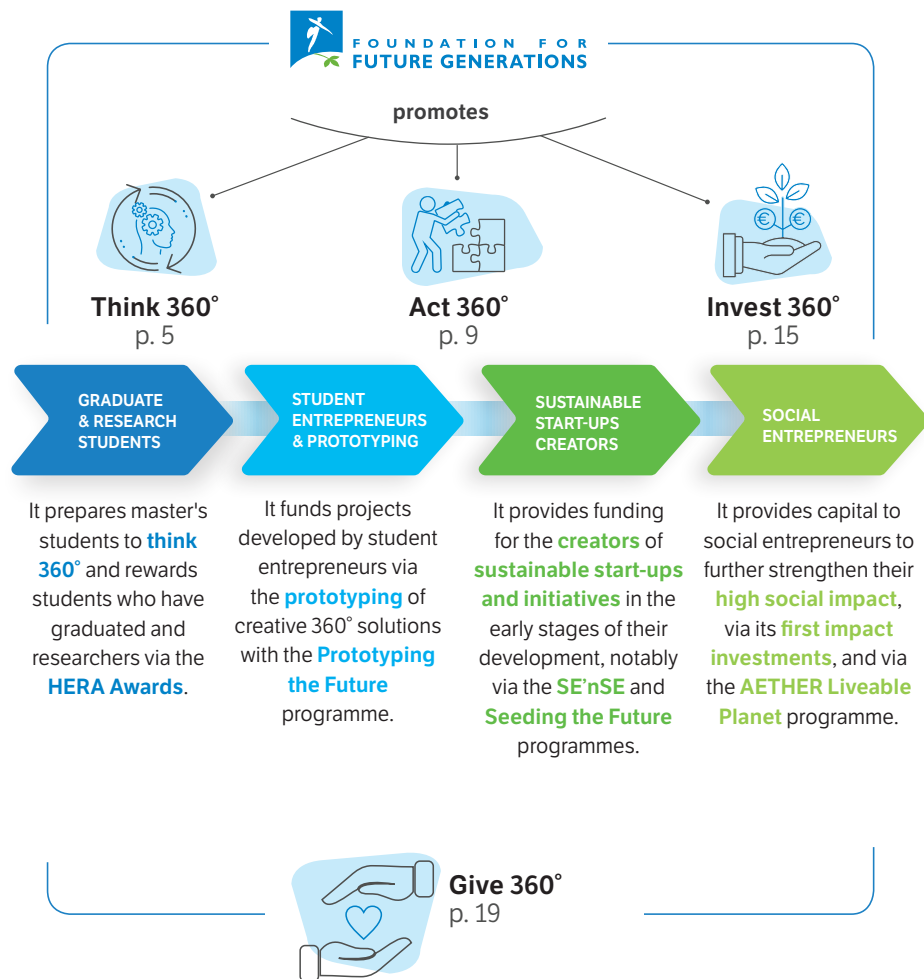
FOUNDATION FOR
FUTURE GENERATIONS

promotes

Think 360°
p. 5

Act 360°
p. 9

Invest 360°
p. 15

GRADUATE & RESEARCH STUDENTS

STUDENT ENTREPRENEURS & PROTOTYPING

SUSTAINABLE START-UPS CREATORS

SOCIAL ENTREPRENEURS

It prepares master's students to think 360° and rewards students who have graduated and researchers via the HERA Awards.

It funds projects developed by student entrepreneurs via the prototyping of creative 360° solutions with the Prototyping the Future programme.

It provides funding for the creators of sustainable start-ups and initiatives in the early stages of their development, notably via the SE'nSE and Seeding the Future programmes.

It provides capital to social entrepreneurs to further strengthen their high social impact, via its first impact investments, and via the AETHER Liveable Planet programme.

Give 360°
p. 19